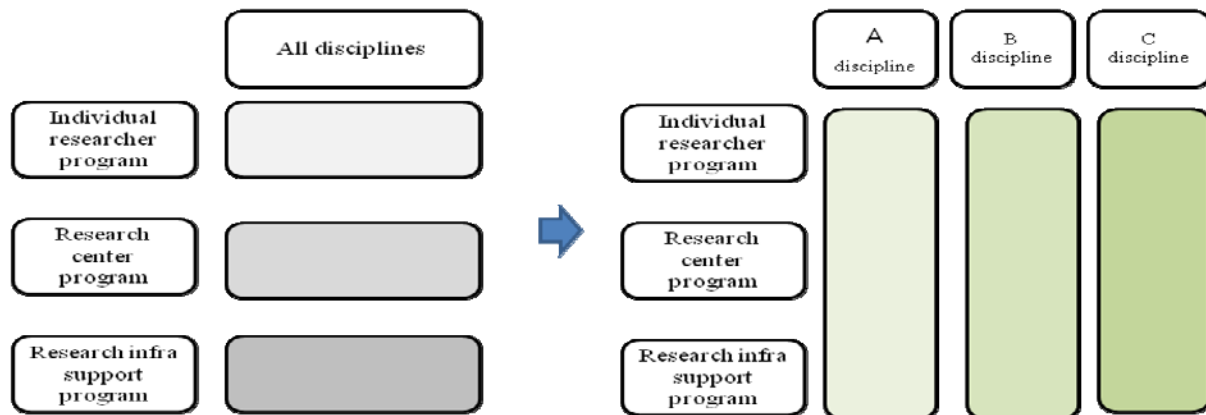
All disciplines

Individual researcher program

Research center program

Research infra support program

A discipline

B discipline

C discipline

Individual researcher program

Research center program

Research infra support program